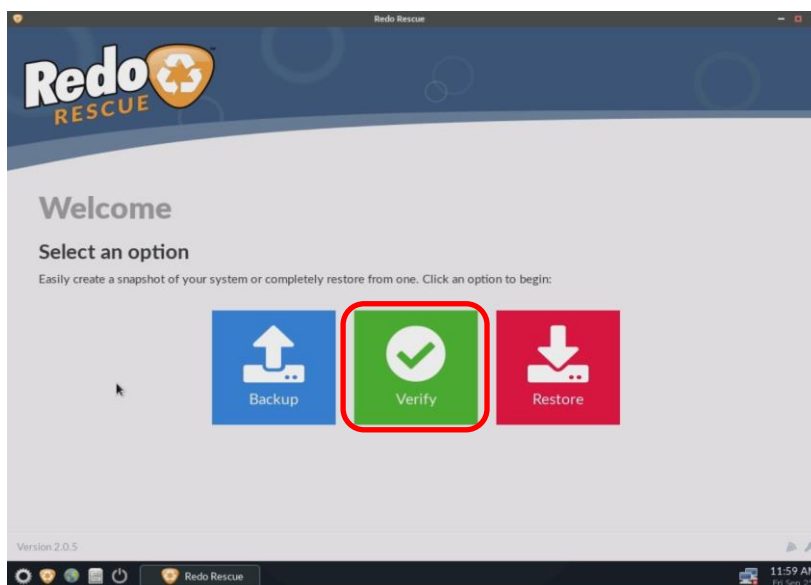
Redo Rescue

Redo RESCUE

Welcome

Select an option

Easily create a snapshot of your system or completely restore from one. Click an option to begin:

Backup

Verify

Restore

Version 2.0.5

Redo Rescue

11:59 A
Fri Sep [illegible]